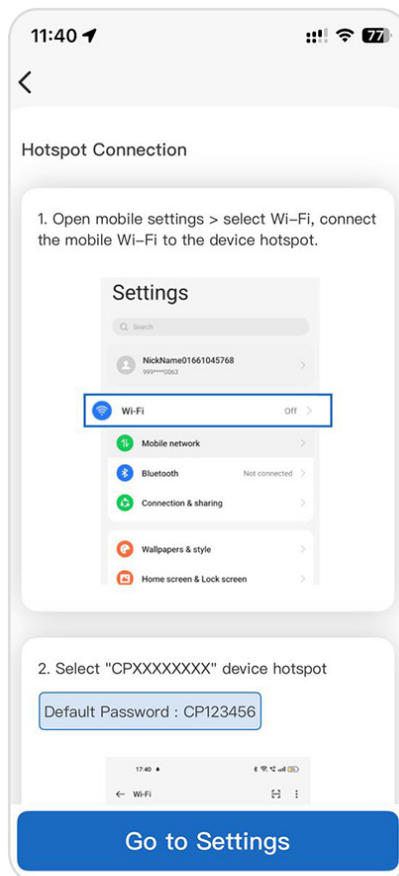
11:40

77

<

Hotspot Connection

1. Open mobile settings > select Wi-Fi, connect the mobile Wi-Fi to the device hotspot.

Settings

Search

NickName01661045768
999****0063

Wi-Fi Off

Mobile network

Bluetooth Not connected

Connection & sharing

Wallpapers & style

Home screen & Lock screen

2. Select "CPXXXXXXXX" device hotspot

Default Password : CP123456

17:40

← Wi-Fi

Go to Settings